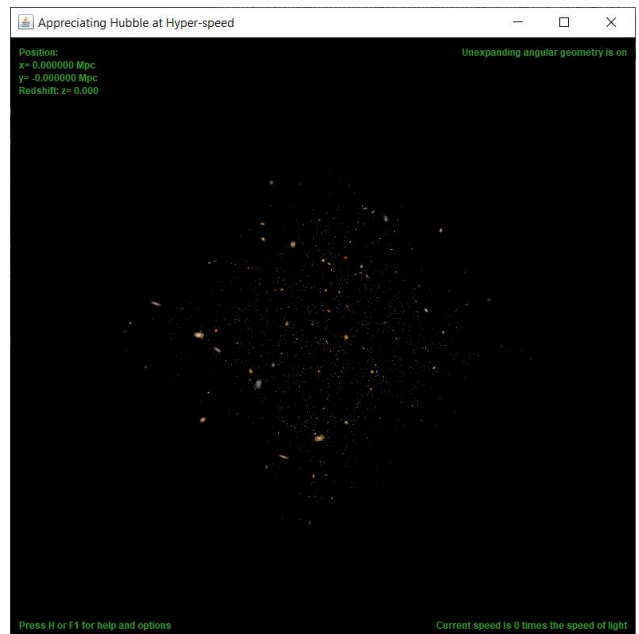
Appreciating Hubble at Hyper-speed

Position:
x= 0.000000 Mpc
y= -0.000000 Mpc
Redshift: z= 0.000

Unexpanding angular geometry is on

Press H or F1 for help and options

Current speed is 0 times the speed of light